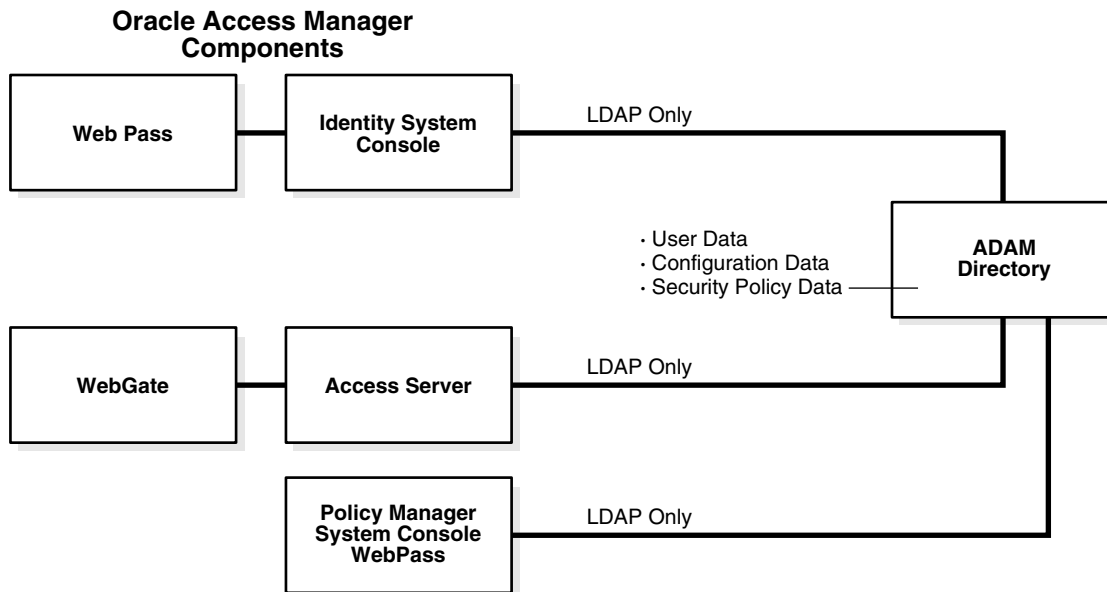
Oracle Access Manager Components

Web Pass

Identity System Console

LDAP Only

ADAM Directory

· User Data
· Configuration Data
· Security Policy Data

WebGate

Access Server

LDAP Only

Policy Manager System Console WebPass

LDAP Only